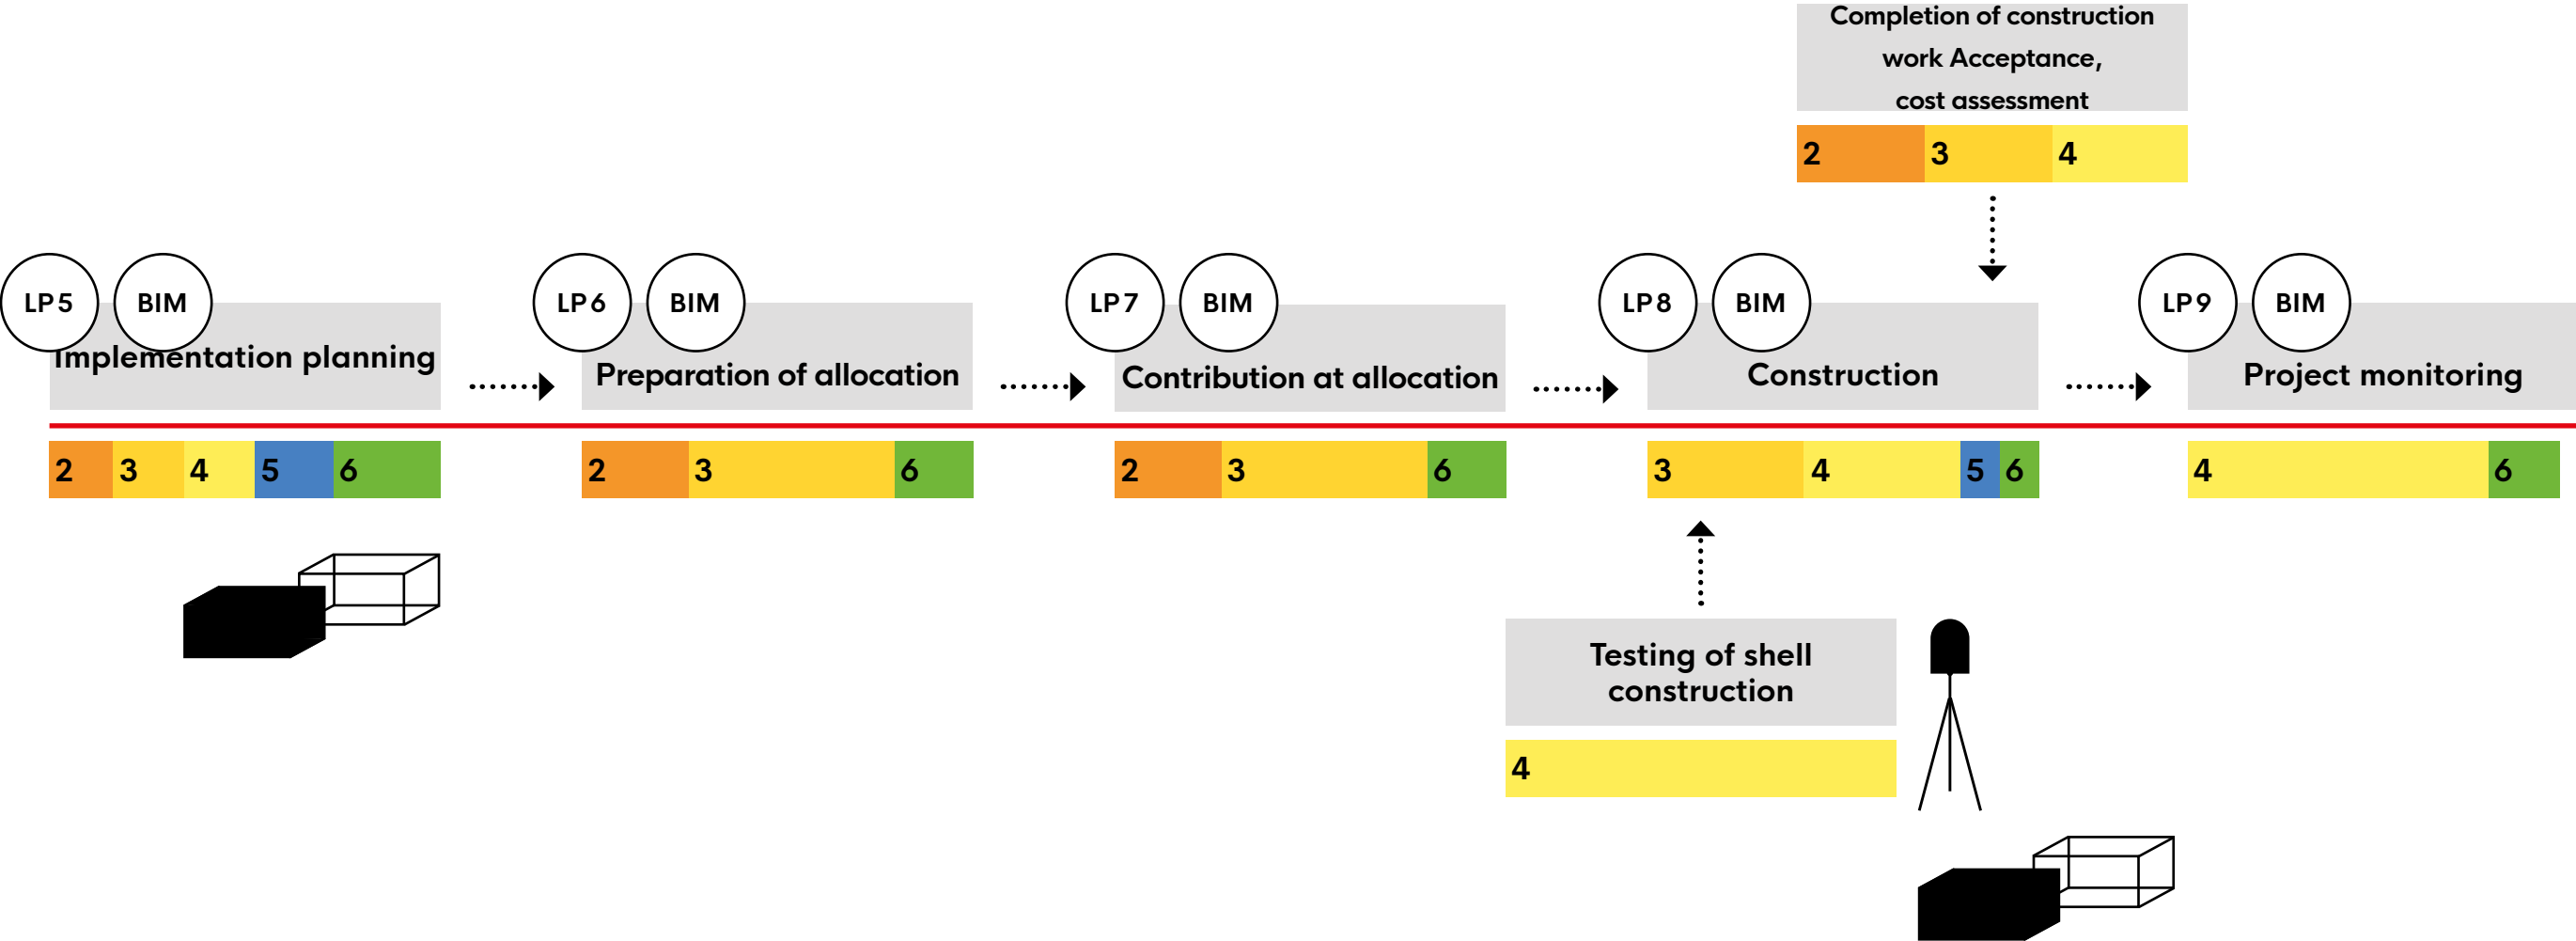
Completion of construction work Acceptance, cost assessment

2 3 4

LP 5 BIM
Implementation planning

LP 6 BIM
Preparation of allocation

LP 7 BIM
Contribution at allocation

LP 8 BIM
Construction

LP 9 BIM
Project monitoring

2 3 4 5 6

2 3 6

2 3 6

3 4 5 6

4 6

Testing of shell construction

4